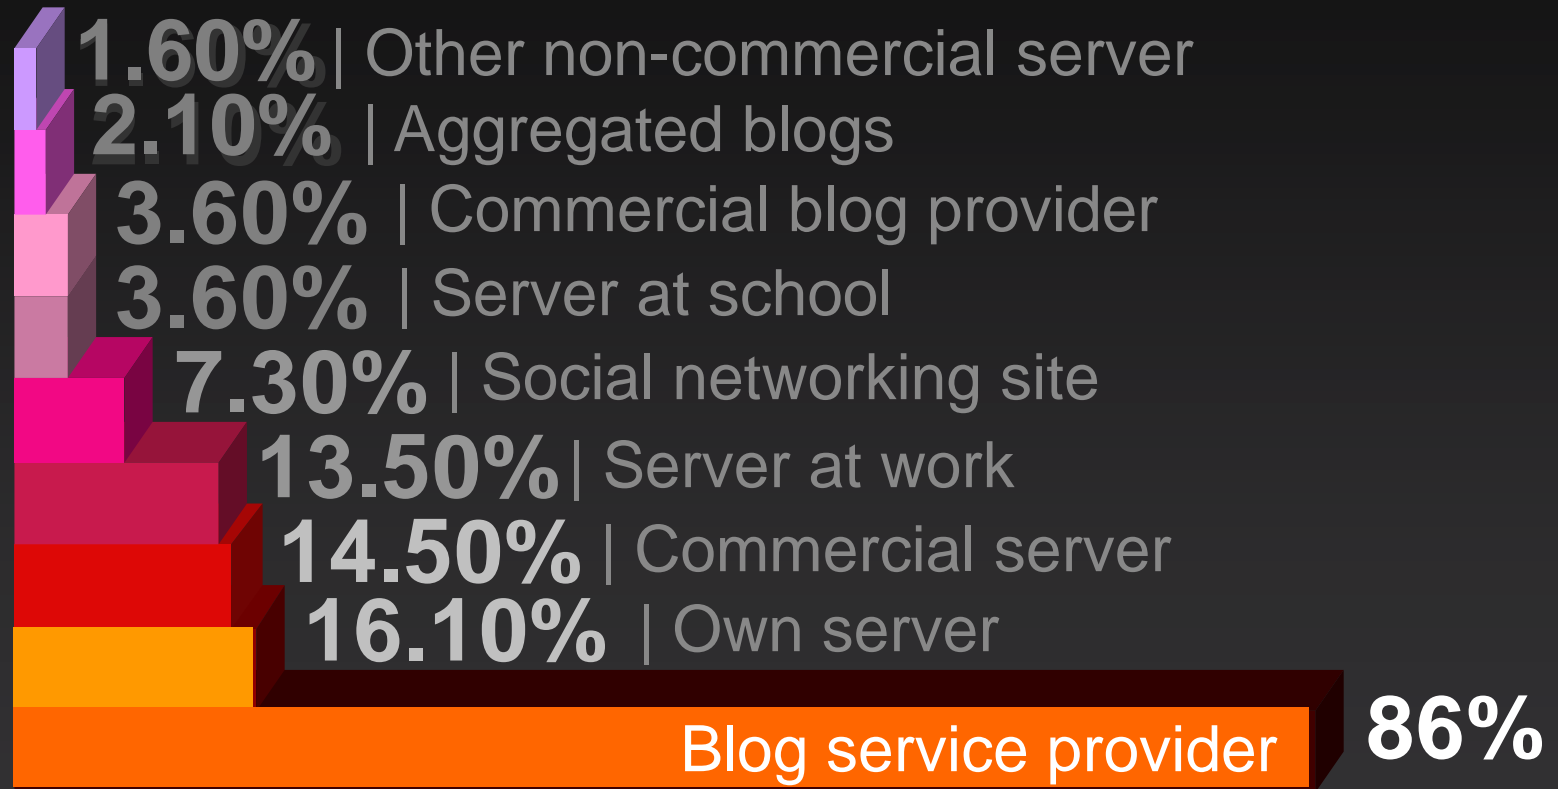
1.60% | Other non-commercial server
2.10% | Aggregated blogs
3.60% | Commercial blog provider
3.60% | Server at school
7.30% | Social networking site
13.50% | Server at work
14.50% | Commercial server
16.10% | Own server
Blog service provider 86%